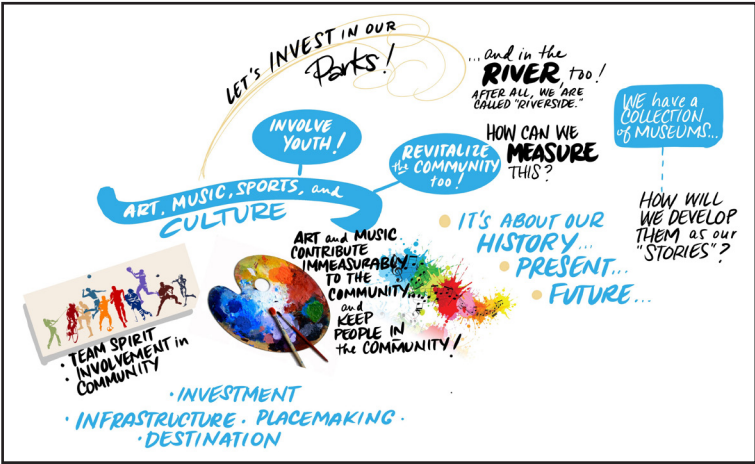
LET'S INVEST IN OUR Parks!

...and in the RIVER too! AFTER ALL, WE ARE CALLED "RIVERSIDE."

INVOLVE YOUTH!

REVITALIZE the COMMUNITY too!

HOW CAN WE MEASURE THIS?

WE have a COLLECTION of MUSEUMS...

HOW WILL WE DEVELOP THEM as our "STORIES"?

ART, MUSIC, SPORTS, and CULTURE

ART and MUSIC CONTRIBUTE IMMEASURABLY TO THE COMMUNITY... and KEEP PEOPLE IN the COMMUNITY!

IT'S ABOUT OUR HISTORY... PRESENT... FUTURE...

• TEAM SPIRIT
• INVOLVEMENT in COMMUNITY

• INVESTMENT
• INFRASTRUCTURE • PLACEMAKING •
• DESTINATION